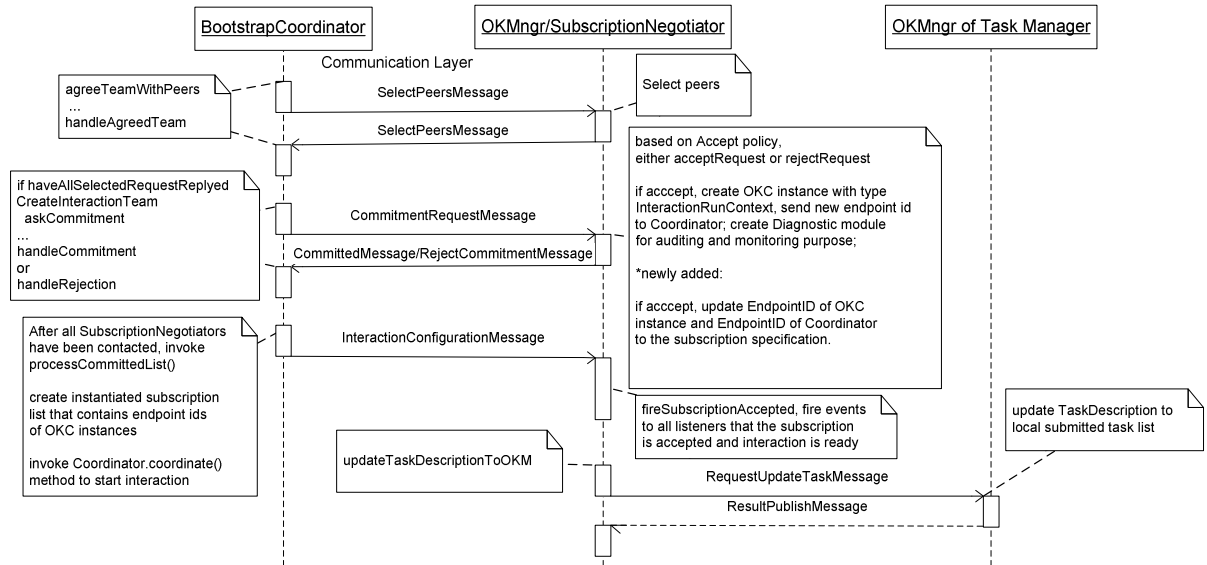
BootstrapCoordinator

OKMngr/SubscriptionNegotiator

OKMngr of Task Manager

Communication Layer

agreeTeamWithPeers
...
handleAgreedTeam

SelectPeersMessage

Select peers

SelectPeersMessage

based on Accept policy, either acceptRequest or rejectRequest

if acccept, create OKC instance with type InteractionRunContext, send new endpoint id to Coordinator; create Diagnostic module for auditing and monitoring purpose;

*newly added:

if acccept, update EndpointID of OKC instance and EndpointID of Coordinator to the subscription specification.

if haveAllSelectedRequestReplyed
CreateInteractionTeam
askCommitment
...
handleCommitment
or
handleRejection

CommitmentRequestMessage

CommittedMessage/RejectCommitmentMessage

After all SubscriptionNegotiators have been contacted, invoke processCommittedList()

create instantiated subscription list that contains endpoint ids of OKC instances

invoke Coordinator.coordinate() method to start interaction

InteractionConfigurationMessage

fireSubscriptionAccepted, fire events to all listeners that the subscription is accepted and interaction is ready

update TaskDescription to local submitted task list

updateTaskDescriptionToOKM

RequestUpdateTaskMessage

ResultPublishMessage